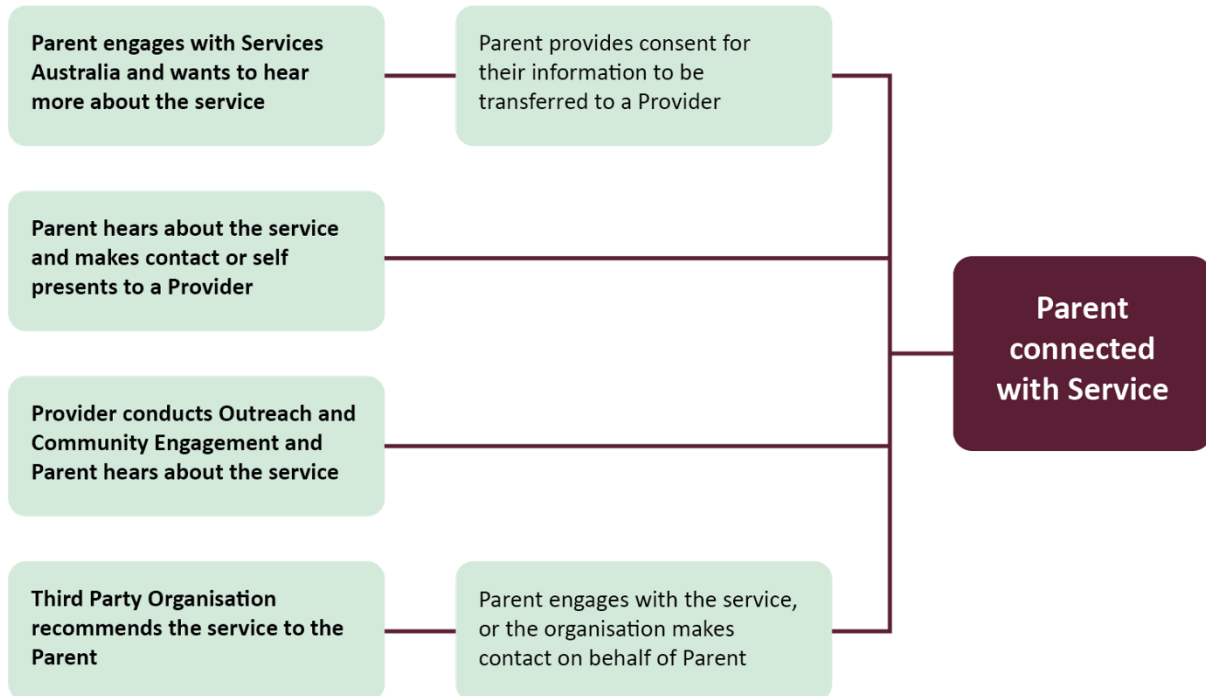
Parent engages with Services Australia and wants to hear more about the service

Parent provides consent for their information to be transferred to a Provider

Parent hears about the service and makes contact or self presents to a Provider

Provider conducts Outreach and Community Engagement and Parent hears about the service

Third Party Organisation recommends the service to the Parent

Parent engages with the service, or the organisation makes contact on behalf of Parent

Parent connected with Service